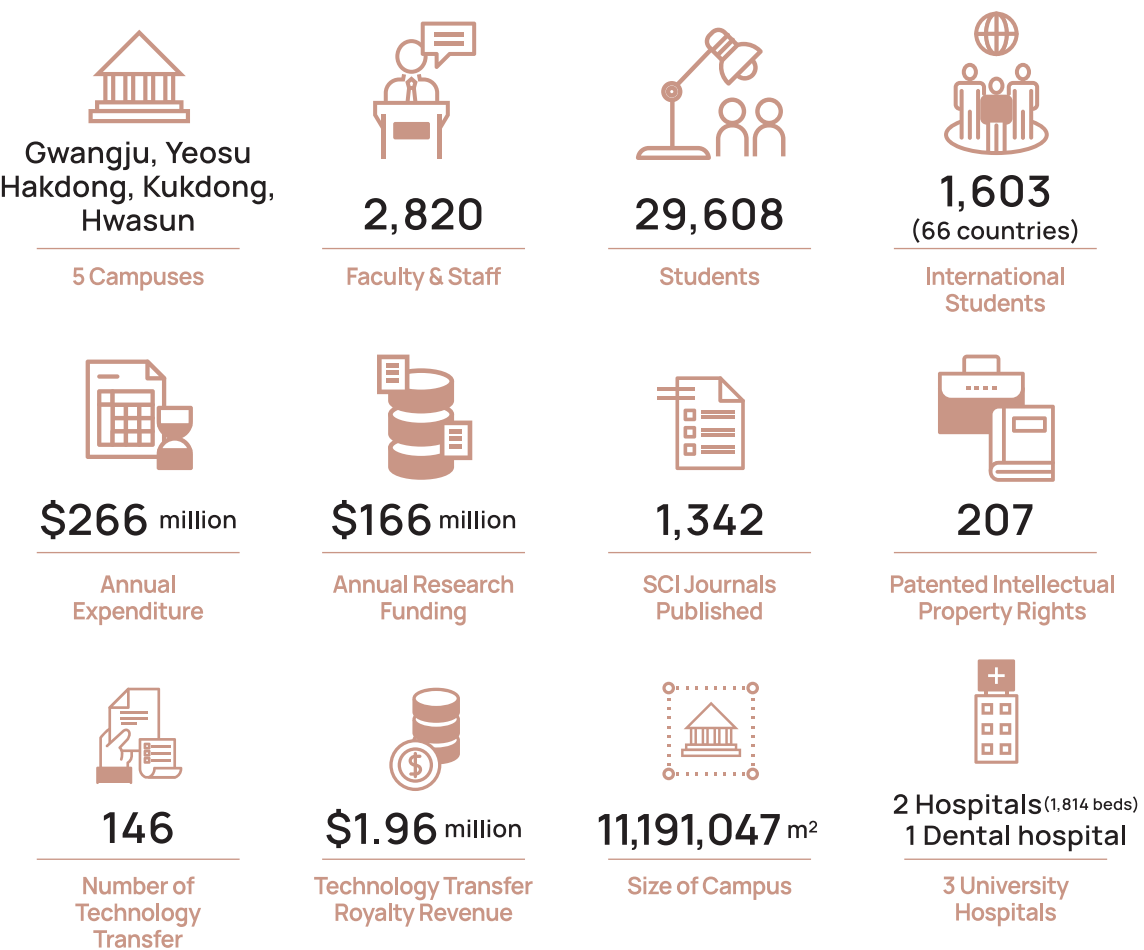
Gwangju, Yeosu Hakdong, Kukdong, Hwasun

5 Campuses

2,820

Faculty & Staff

29,608

Students

1,603 (66 countries)

International Students

\$266 million

Annual Expenditure

\$166 million

Annual Research Funding

1,342

SCI Journals Published

207

Patented Intellectual Property Rights

146

Number of Technology Transfer

\$1.96 million

Technology Transfer Royalty Revenue

11,191,047 $m^2$

Size of Campus

2 Hospitals (1,814 beds)
1 Dental hospital

3 University Hospitals